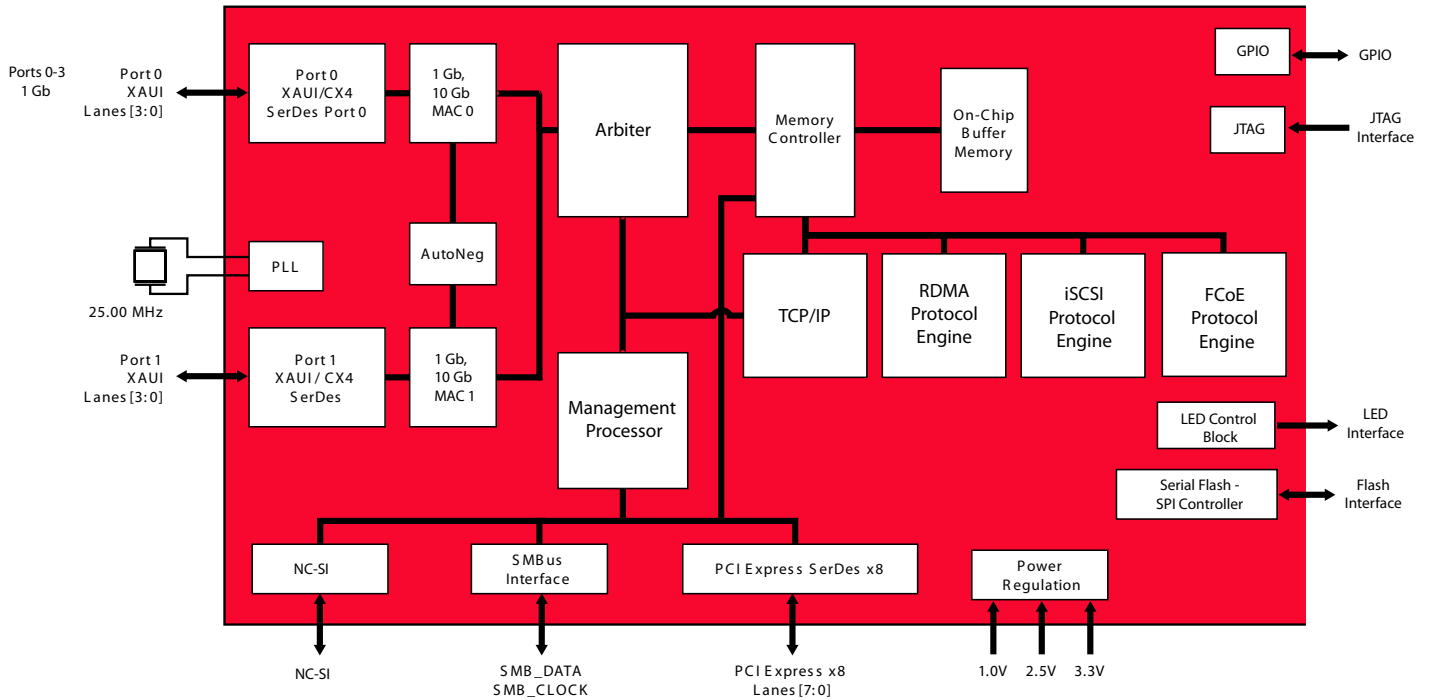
Ports 0-3
1 Gb

Port 0
XAUI
Lanes [3:0]

Port 0
XAUI/CX4
SerDes Port 0

1 Gb,
10 Gb
MAC 0

Arbiter

Memory
Controller

On-Chip
Buffer
Memory

GPIO

GPIO

JTAG

JTAG
Interface

PLL

AutoNeg

25.00 MHz

TCP/IP

RDMA
Protocol
Engine

iSCSI
Protocol
Engine

FCoE
Protocol
Engine

Port 1
XAUI
Lanes [3:0]

Port 1
XAUI/ CX4
SerDes

1 Gb,
10 Gb
MAC 1

Management
Processor

LED Control
Block

LED
Interface

Serial Flash -
SPI Controller

Flash
Interface

NC-SI

SMBus
Interface

PCI Express SerDes x8

Power
Regulation

NC-SI

SMB_DATA
SMB_CLOCK

PCI Express x8
Lanes [7:0]

1.0V
2.5V
3.3V